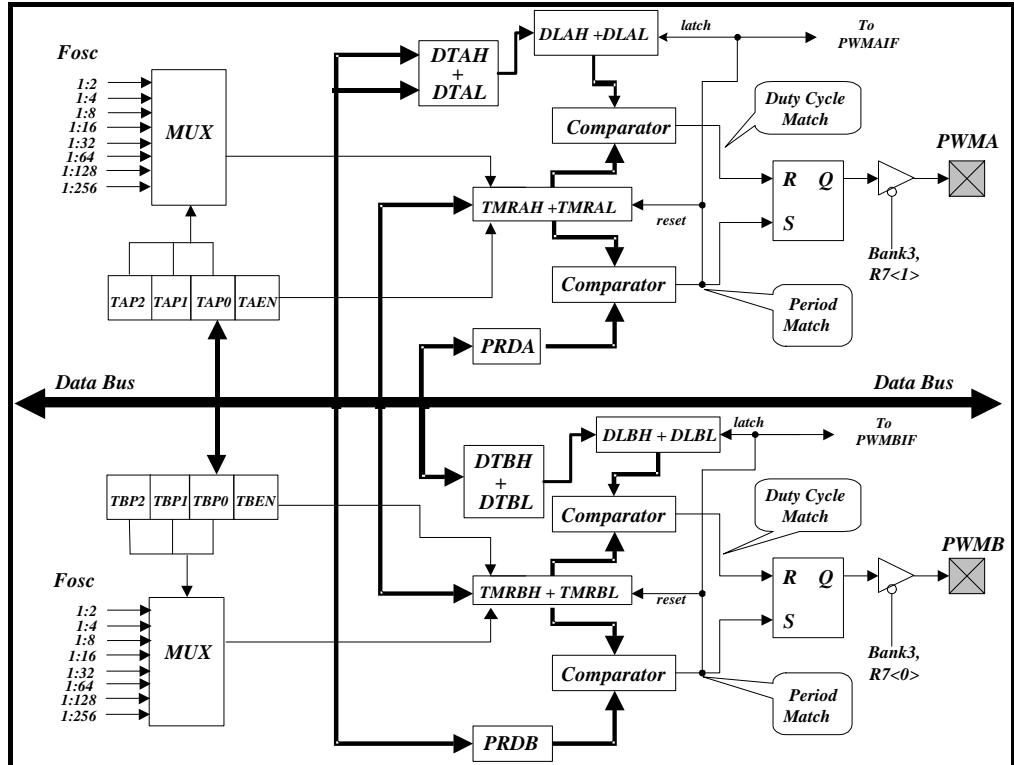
Fosc
1:2
1:4
1:8
1:16
1:32
1:64
1:128
1:256
MUX
TAP2 TAP1 TAP0 TAEN
DTAH + DTAL
DLAH +DLAL
latch
To PWMAIF
Comparator
Duty Cycle Match
R Q
S
PWMA
TMRAH +TMRAL
reset
Comparator
Bank3, R7<1>
Period Match
PRDA
Data Bus
Data Bus
DTBH + DTBL
DLBH + DLBL
latch
To PWMBIF
TBP2 TBP1 TBP0 TBEN
Comparator
Duty Cycle Match
PWMB
R Q
S
TMRBH + TMRBL
reset
Fosc
1:2
1:4
1:8
1:16
1:32
1:64
1:128
1:256
MUX
Comparator
Bank3, R7<0>
Period Match
PRDB